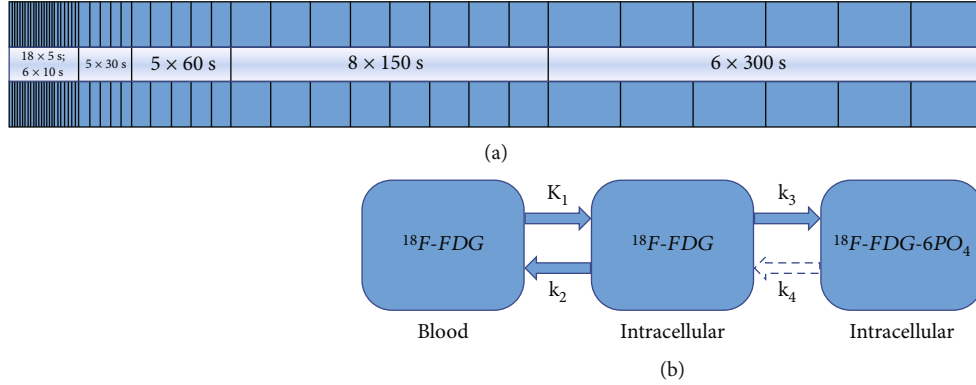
$18 \times 5$ s; $6 \times 10$ s | $5 \times 30$ s | $5 \times 60$ s | $8 \times 150$ s | $6 \times 300$ s

(a)

$K_1$

$k_2$

$k_3$

$k_4$

$^{18}F\text{-}FDG$

Blood

$^{18}F\text{-}FDG$

Intracellular

$^{18}F\text{-}FDG\text{-}6PO_4$

Intracellular

(b)